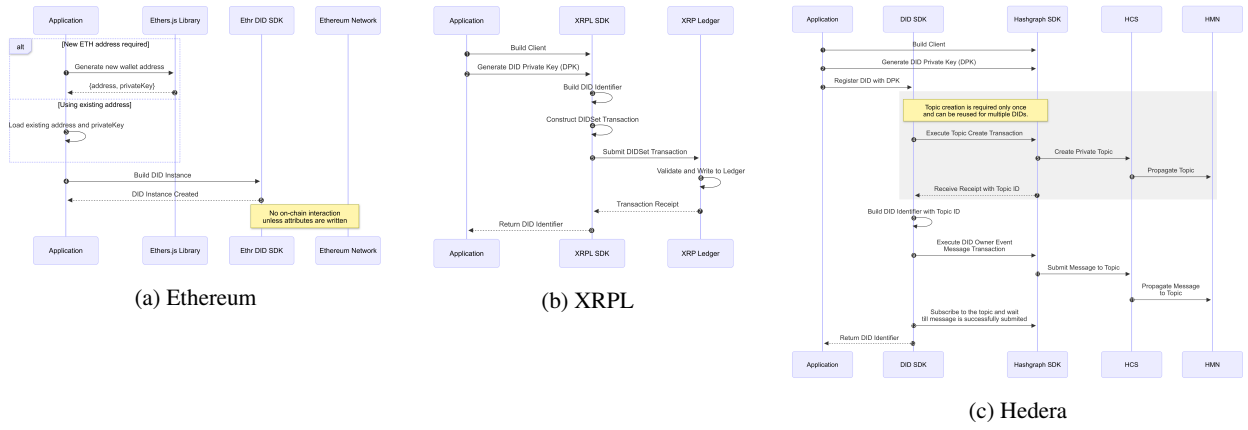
Application
Ethers.js Library
Ethr DID SDK
Ethereum Network

alt
[New ETH address required]
Generate new wallet address
{address, privateKey}
[Using existing address]
Load existing address and privateKey
Build DID Instance
DID Instance Created
No on-chain interaction unless attributes are written

Application
Ethers.js Library
Ethr DID SDK
Ethereum Network

(a) Ethereum

Application
XRPL SDK
XRP Ledger

Build Client
Generate DID Private Key (DPK)
Build DID Identifier
Construct DIDSet Transaction
Submit DIDSet Transaction
Validate and Write to Ledger
Transaction Receipt
Return DID Identifier

Application
XRPL SDK
XRP Ledger

(b) XRPL

Application
DID SDK
Hashgraph SDK
HCS
HMN

Build Client
Generate DID Private Key (DPK)
Register DID with DPK
Topic creation is required only once and can be reused for multiple DIDs.
Execute Topic Create Transaction
Create Private Topic
Propagate Topic
Receive Receipt with Topic ID
Build DID Identifier with Topic ID
Execute DID Owner Event Message Transaction
Submit Message to Topic
Propagate Message to Topic
Subscribe to the topic and wait till message is successfully submited
Return DID Identifier

Application
DID SDK
Hashgraph SDK
HCS
HMN

(c) Hedera